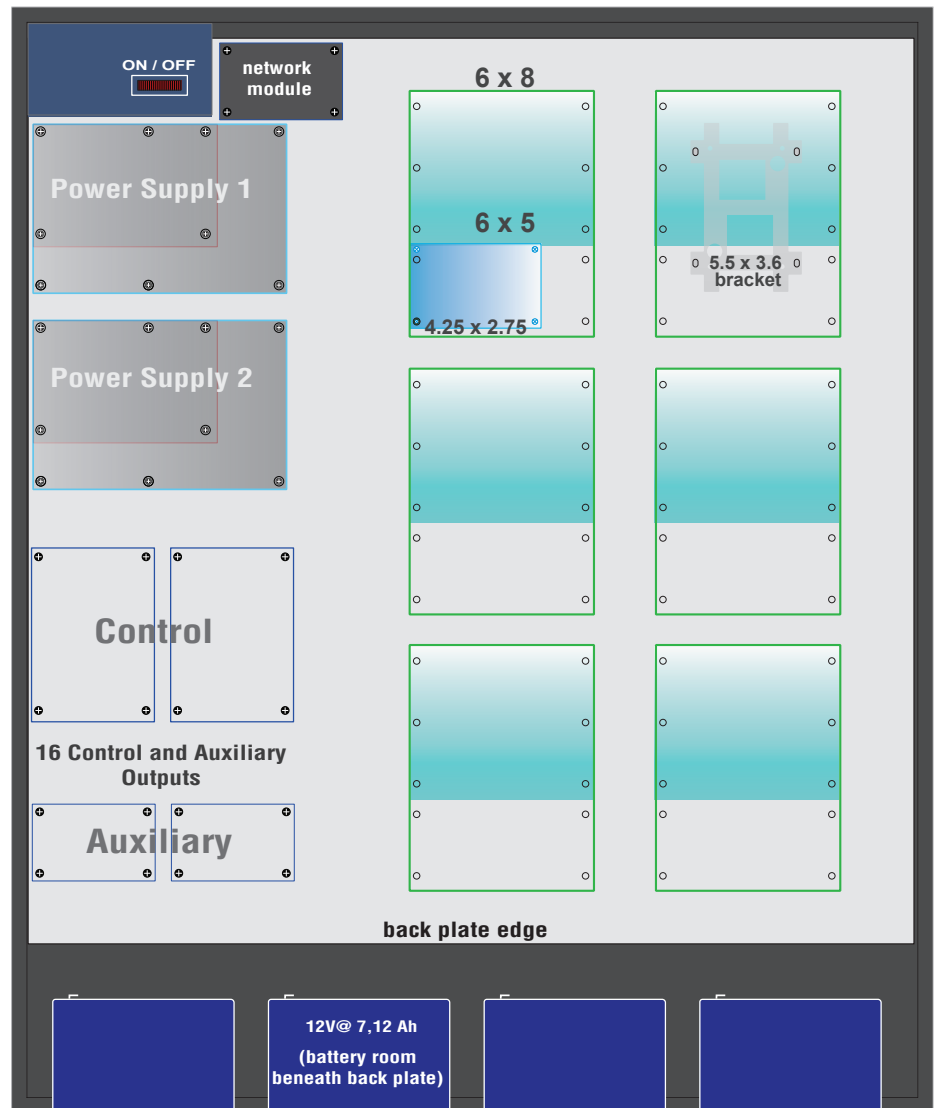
ON / OFF

network module

Power Supply 1

Power Supply 2

6 x 8

6 x 5

4.25 x 2.75

0 0

0 5.5 x 3.6 0
bracket

Control

16 Control and Auxiliary Outputs

Auxiliary

back plate edge

12V@ 7,12 Ah

(battery room beneath back plate)